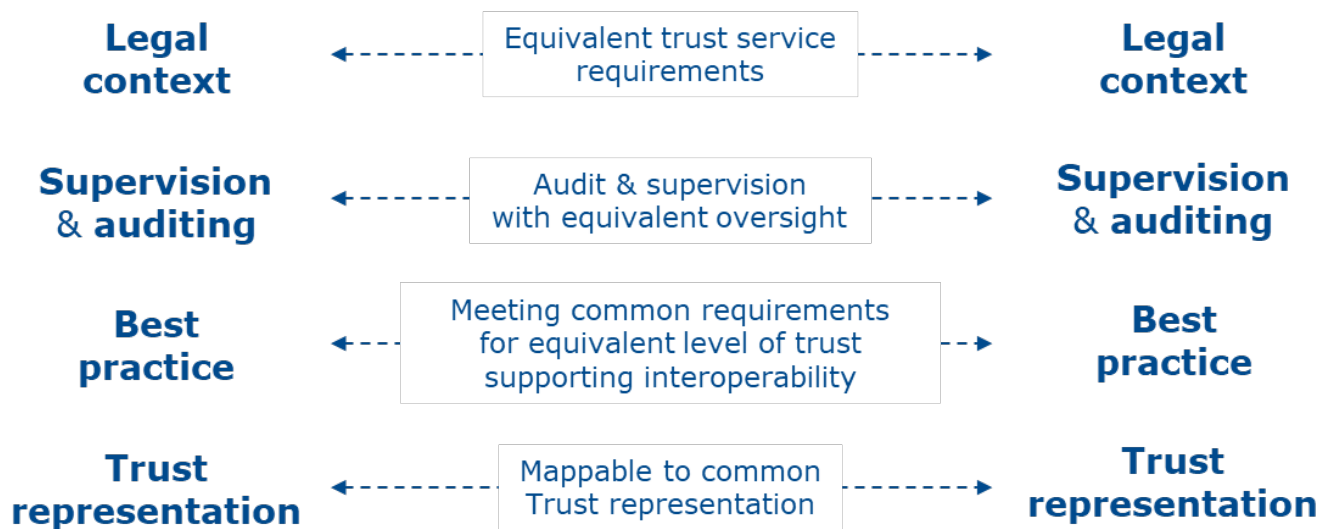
Legal context

Equivalent trust service requirements

Legal context

Supervision & auditing

Audit & supervision with equivalent oversight

Supervision & auditing

Best practice

Meeting common requirements for equivalent level of trust supporting interoperability

Best practice

Trust representation

Mappable to common Trust representation

Trust representation